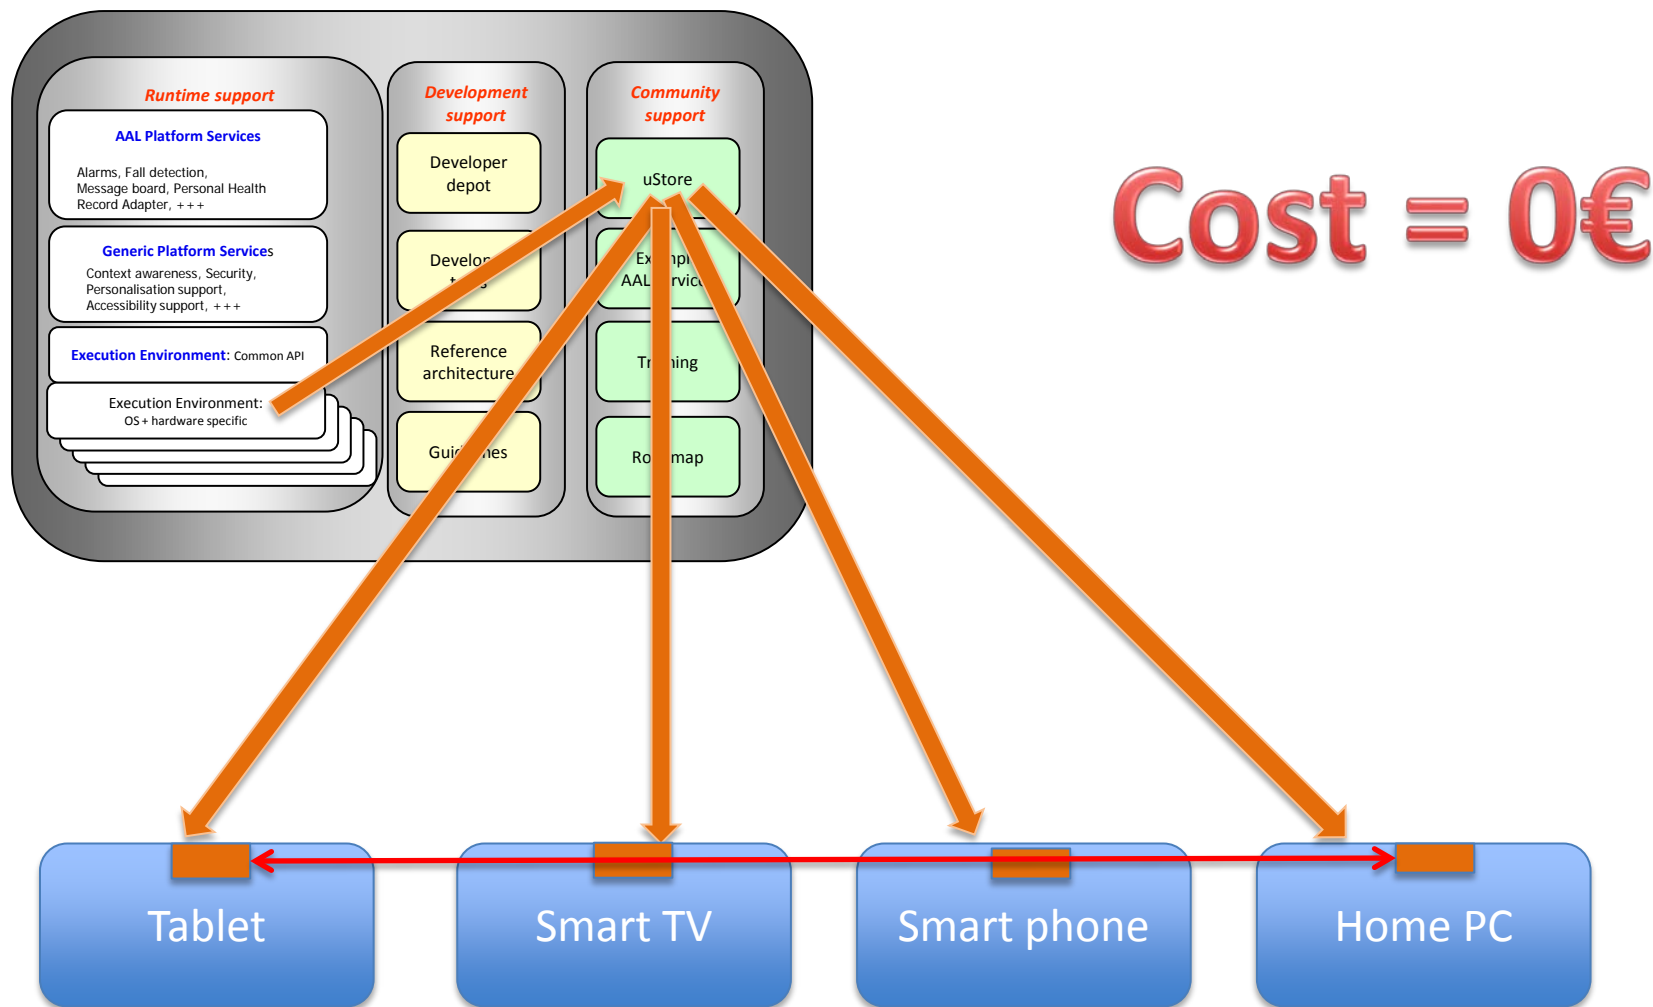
Runtime support

AAL Platform Services

Alarms, Fall detection, Message board, Personal Health Record Adapter, +++

Generic Platform Services

Context awareness, Security, Personalisation support, Accessibility support, +++

Execution Environment: Common API

Execution Environment: OS + hardware specific

Development support

Developer depot

Develop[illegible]

Reference architecture

Gui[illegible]es

Community support

uStore

Ex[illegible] AAL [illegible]

Tr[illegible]ing

Ro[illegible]map

Cost = 0€

Tablet

Smart TV

Smart phone

Home PC